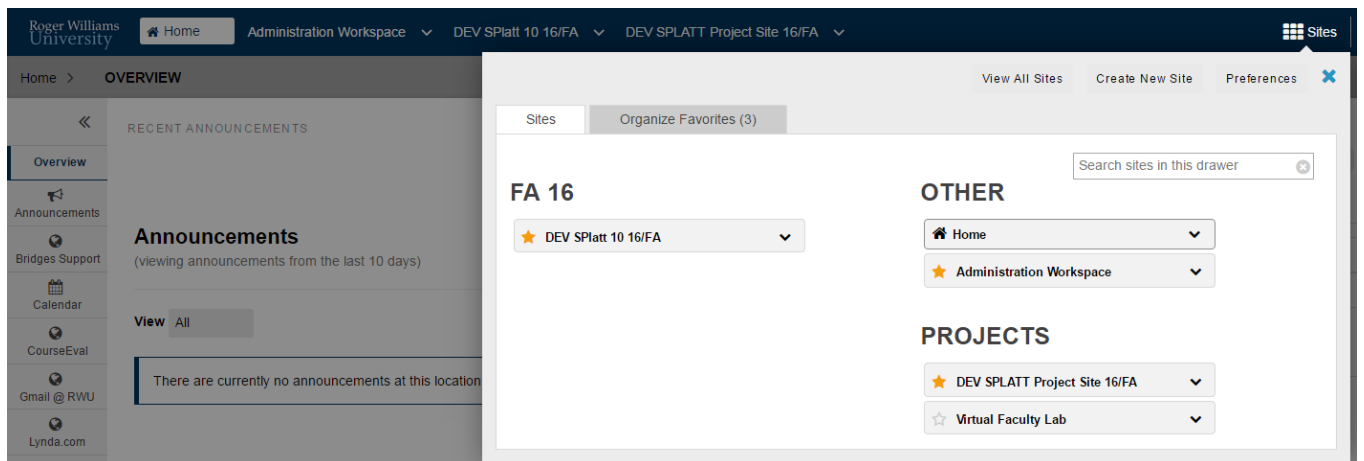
Roger Williams University

Home

Administration Workspace

DEV SPlatt 10 16/FA

DEV SPLATT Project Site 16/FA

Sites

Home >

OVERVIEW

«

Overview

Announcements

Bridges Support

Calendar

CourseEval

Gmail @ RWU

Lynda.com

RECENT ANNOUNCEMENTS

Announcements

(viewing announcements from the last 10 days)

View All

There are currently no announcements at this location

View All Sites

Create New Site

Preferences

Sites

Organize Favorites (3)

Search sites in this drawer

FA 16

DEV SPlatt 10 16/FA

OTHER

Home

Administration Workspace

PROJECTS

DEV SPLATT Project Site 16/FA

Virtual Faculty Lab